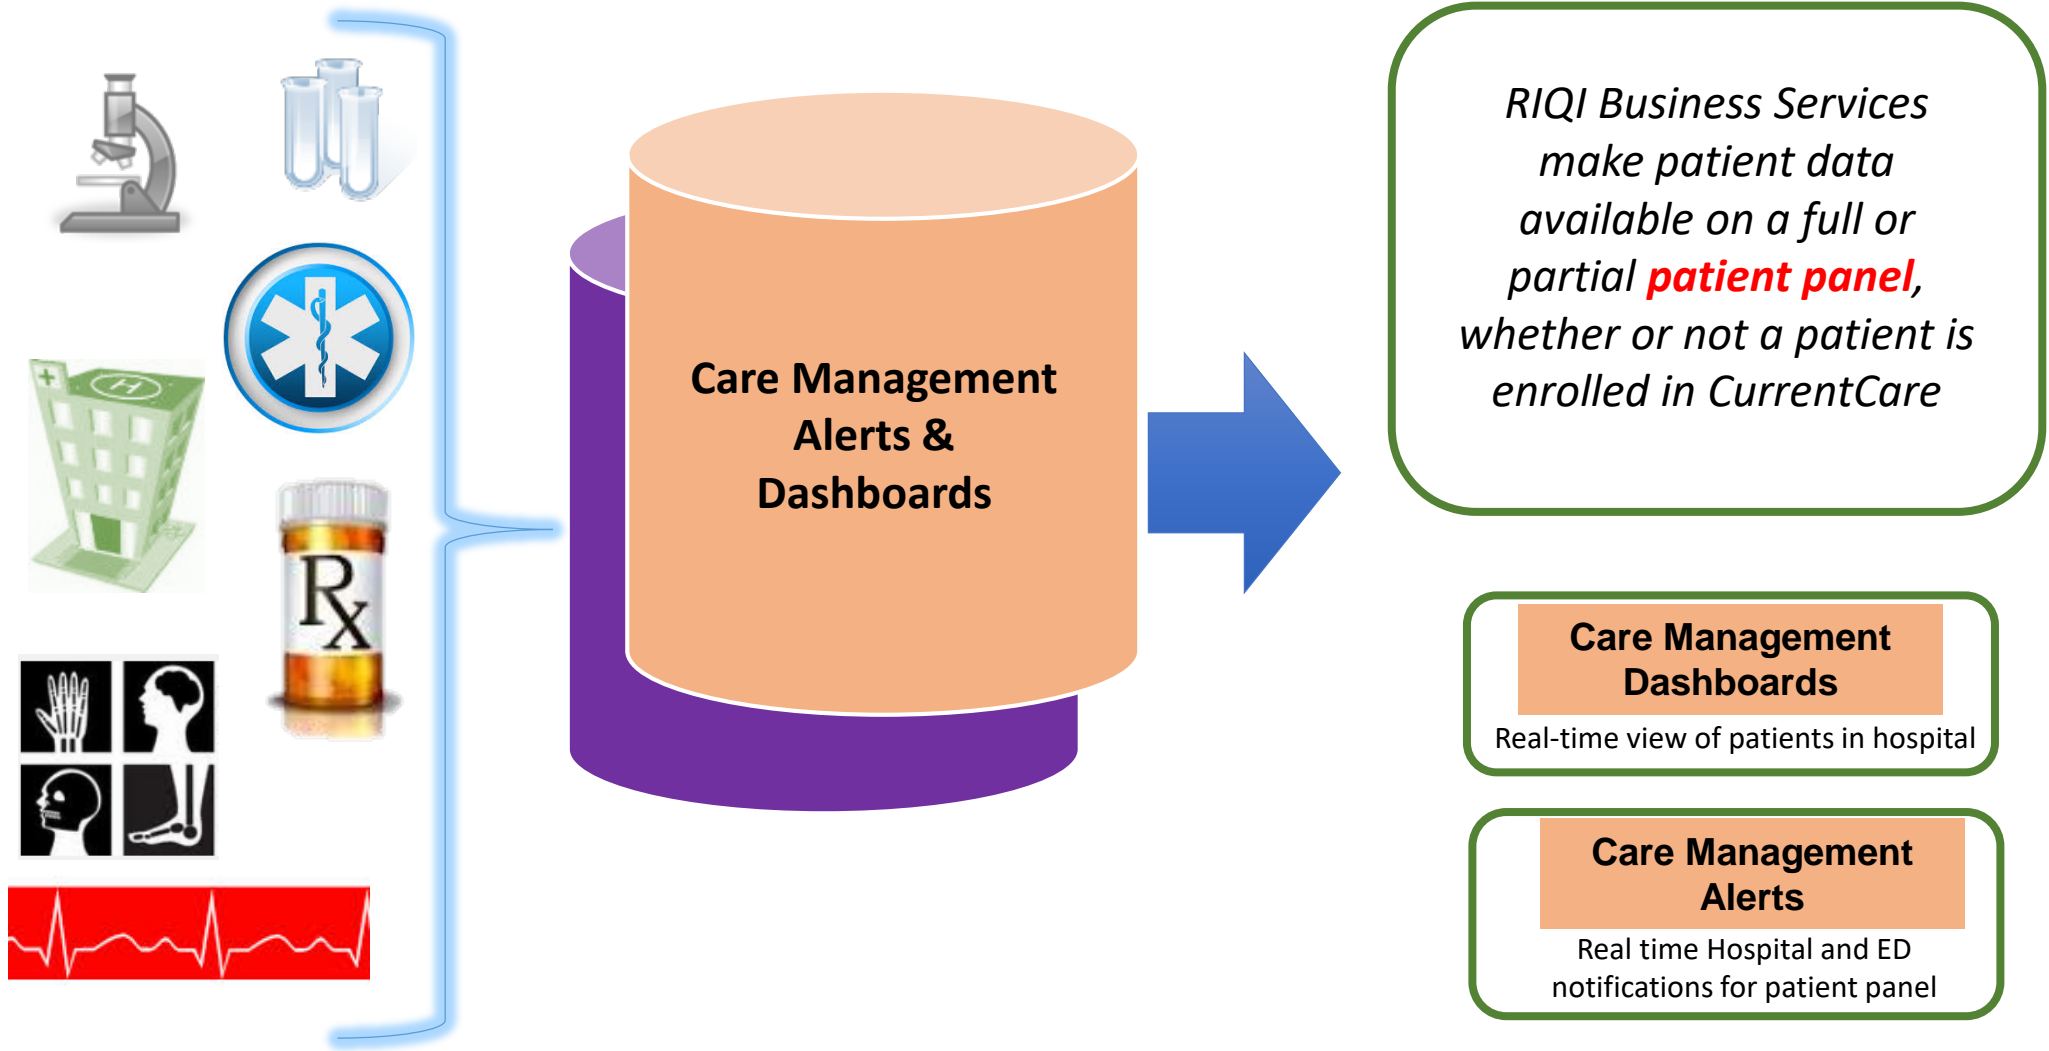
Care Management Alerts & Dashboards

RIQI Business Services make patient data available on a full or partial patient panel, whether or not a patient is enrolled in CurrentCare

Care Management Dashboards

Real-time view of patients in hospital

Care Management Alerts

Real time Hospital and ED notifications for patient panel

Rx